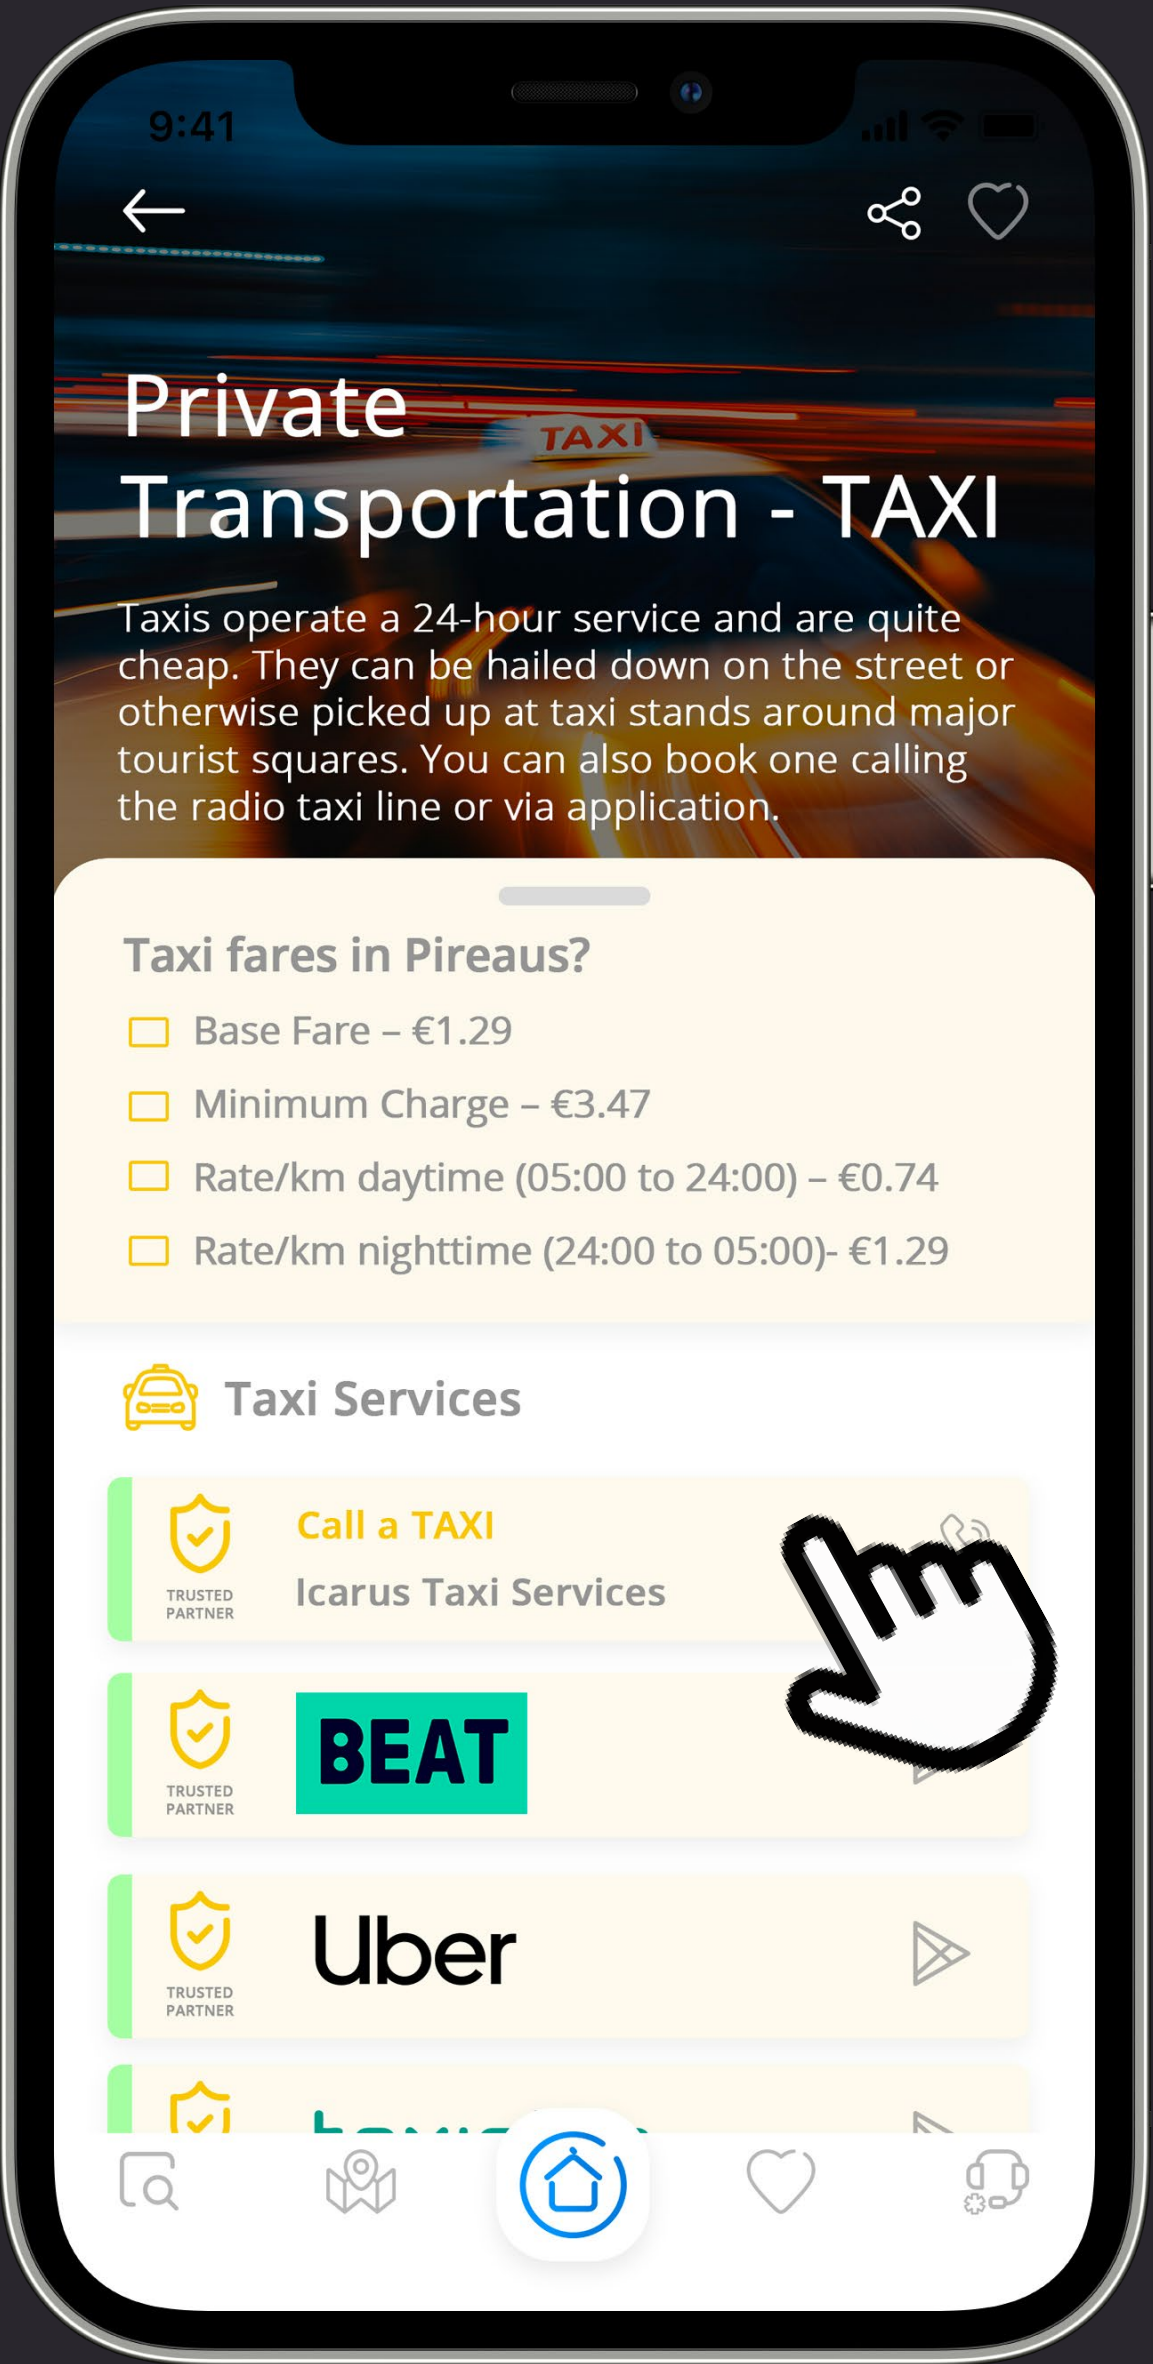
9:41

TAXI

Private Transportation - TAXI

Taxis operate a 24-hour service and are quite cheap. They can be hailed down on the street or otherwise picked up at taxi stands around major tourist squares. You can also book one calling the radio taxi line or via application.

Taxi fares in Pireaus?

Base Fare – €1.29

Minimum Charge – €3.47

Rate/km daytime (05:00 to 24:00) – €0.74

Rate/km nighttime (24:00 to 05:00)- €1.29

Taxi Services

TRUSTED PARTNER
Call a TAXI
Icarus Taxi Services

TRUSTED PARTNER
BEAT

TRUSTED PARTNER
Uber

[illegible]